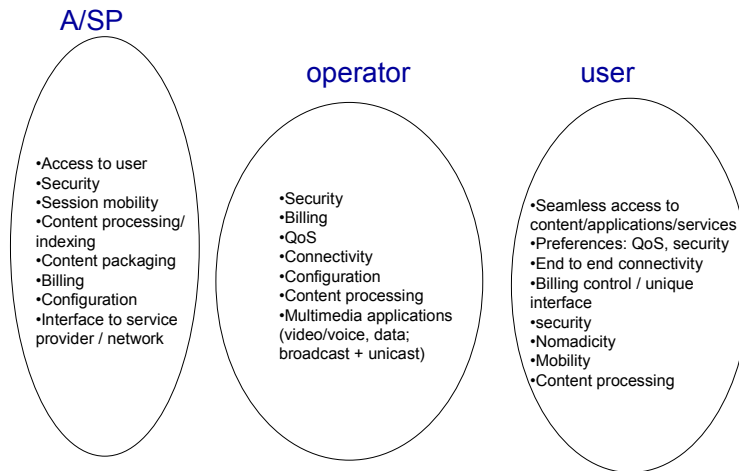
A/SP

•Access to user
•Security
•Session mobility
•Content processing/ indexing
•Content packaging
•Billing
•Configuration
•Interface to service provider / network

operator

•Security
•Billing
•QoS
•Connectivity
•Configuration
•Content processing
•Multimedia applications (video/voice, data; broadcast + unicast)

user

•Seamless access to content/applications/services
•Preferences: QoS, security
•End to end connectivity
•Billing control / unique interface
•security
•Nomadicity
•Mobility
•Content processing